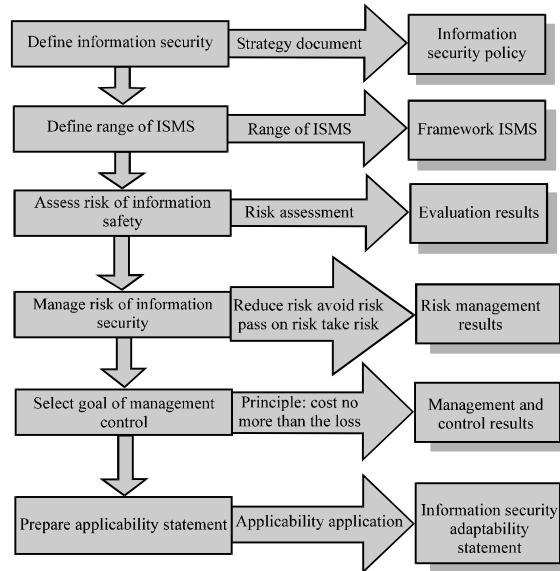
Define information security

Strategy document

Information security policy

Define range of ISMS

Range of ISMS

Framework ISMS

Assess risk of information safety

Risk assessment

Evaluation results

Manage risk of information security

Reduce risk avoid risk pass on risk take risk

Risk management results

Select goal of management control

Principle: cost no more than the loss

Management and control results

Prepare applicability statement

Applicability application

Information security adaptability statement